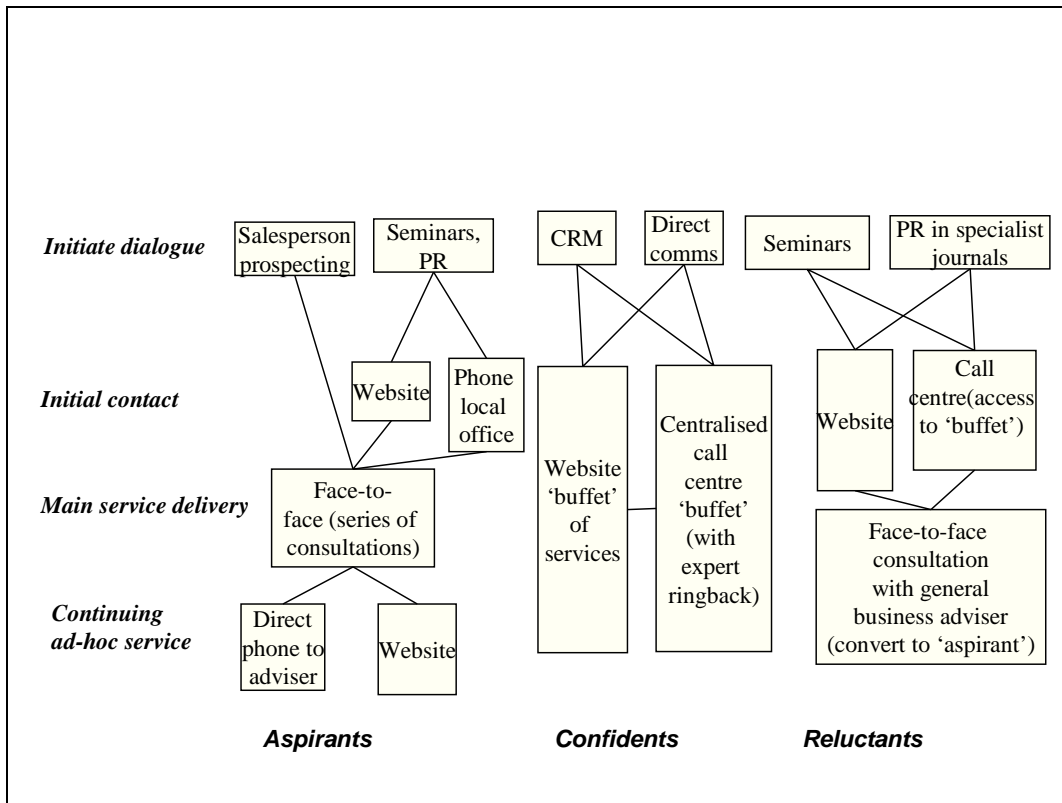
Initiate dialogue

Initial contact

Main service delivery

Continuing ad-hoc service

Salesperson prospecting

Seminars, PR

Website

Phone local office

Face-to-face (series of consultations)

Direct phone to adviser

Website

CRM

Direct comms

Website 'buffet' of services

Centralised call centre 'buffet' (with expert ringback)

Seminars

PR in specialist journals

Website

Call centre(access to 'buffet')

Face-to-face consultation with general business adviser (convert to 'aspirant')

Aspirants

Confidents

Reluctants